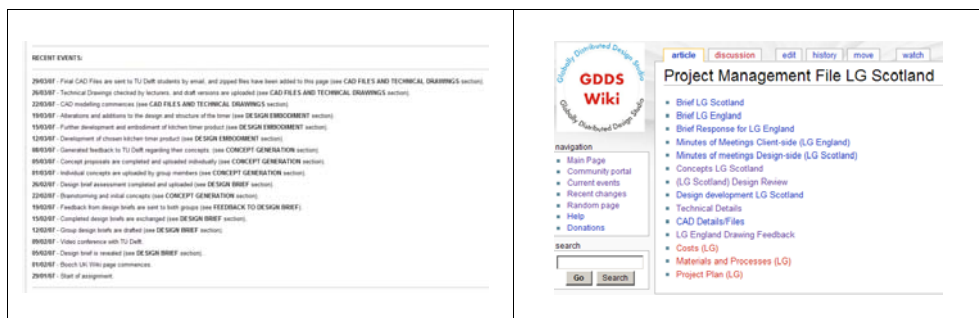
RECENT EVENTS:

29/03/07 - Final CAD Files are sent to TU Delft students by email, and zipped files have been added to this page (see CAD FILES AND TECHNICAL DRAWINGS section).
26/03/07 - Technical Drawings checked by lecturers, and draft versions are uploaded (see CAD FILES AND TECHNICAL DRAWINGS section).
22/03/07 - CAD modelling commences (see CAD FILES AND TECHNICAL DRAWINGS section).
19/03/07 - Alterations and additions to the design and structure of the timer (see DESIGN EMBODIMENT section).
15/03/07 - Further development and embodiment of kitchen timer product (see DESIGN EMBODIMENT section).
12/03/07 - Development of chosen kitchen timer product (see DESIGN EMBODIMENT section).
08/03/07 - Generated feedback to TU Delft regarding their concepts. (see CONCEPT GENERATION section).
05/03/07 - Concept proposals are completed and uploaded individually (see CONCEPT GENERATION section).
01/03/07 - Individual concepts are uploaded by group members (see CONCEPT GENERATION section).
26/02/07 - Design brief assessment completed and uploaded (see DESIGN BRIEF section).
22/02/07 - Brainstorming and initial concepts (see CONCEPT GENERATION section).
19/02/07 - Feedback from design briefs are sent to both groups (see FEEDBACK TO DESIGN BRIEF).
15/02/07 - Completed design briefs are exchanged (see DESIGN BRIEF section).
12/02/07 - Group design briefs are drafted (see DESIGN BRIEF section).
09/02/07 - Video conference with TU Delft.
05/02/07 - Design brief is revealed (see DESIGN BRIEF section).
01/02/07 - Bosch UK Wiki page commences.
29/01/07 - Start of assignment.

Globally Distributed Design Studio
GDDS
Wiki
Globally Distributed Design Studio

article | discussion | edit | history | move | watch

Project Management File LG Scotland

navigation
- Main Page
- Community portal
- Current events
- Recent changes
- Random page
- Help
- Donations

search
Go | Search

- Brief LG Scotland
- Brief LG England
- Brief Response for LG England
- Minutes of Meetings Client-side (LG England)
- Minutes of meetings Design-side (LG Scotland)
- Concepts LG Scotland
- (LG Scotland) Design Review
- Design development LG Scotland
- Technical Details
- CAD Details/Files
- LG England Drawing Feedback
- Costs (LG)
- Materials and Processes (LG)
- Project Plan (LG)